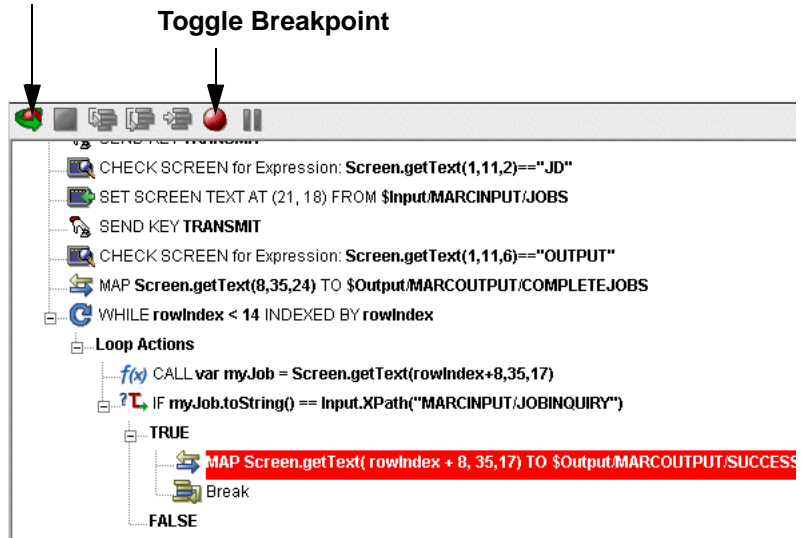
Toggle Breakpoint

SEND KEY TRANSMIT
CHECK SCREEN for Expression: Screen.getText(1,11,2)=="JD"
SET SCREEN TEXT AT (21, 18) FROM $Input/MARCINPUT/JOBS
SEND KEY TRANSMIT
CHECK SCREEN for Expression: Screen.getText(1,11,6)=="OUTPUT"
MAP Screen.getText(8,35,24) TO $Output/MARCOUTPUT/COMPLETEJOBS
WHILE rowIndex < 14 INDEXED BY rowIndex
Loop Actions
$f(x)$ CALL var myJob = Screen.getText(rowIndex+8,35,17)
IF myJob.toString() == Input.XPath("MARCINPUT/JOBINQUIRY")
TRUE
MAP Screen.getText( rowIndex + 8, 35,17) TO $Output/MARCOUTPUT/SUCCESS
Break
FALSE